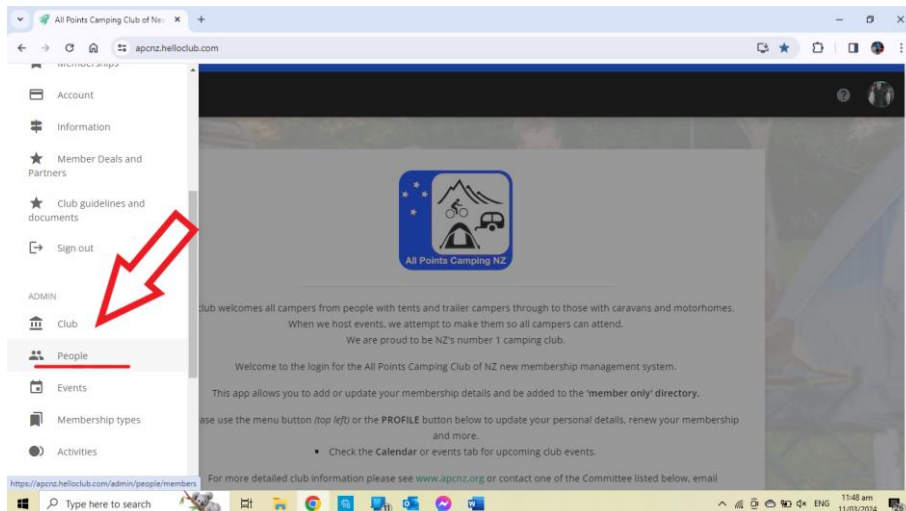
All Points Camping Club of Ne ×
+
apcnz.helloclub.com

Memberships
Account
Information
Member Deals and Partners
Club guidelines and documents
Sign out

ADMIN
Club
People
Events
Membership types
Activities

https://apcnz.helloclub.com/admin/people/members

All Points Camping NZ

club welcomes all campers from people with tents and trailer campers through to those with caravans and motorhomes. When we host events, we attempt to make them so all campers can attend. We are proud to be NZ's number 1 camping club.

Welcome to the login for the All Points Camping Club of NZ new membership management system.

This app allows you to add or update your membership details and be added to the 'member only' directory.

ase use the menu button (top left) or the PROFILE button below to update your personal details, renew your membership and more.

• Check the Calendar or events tab for upcoming club events.

For more detailed club information please see www.apcnz.org or contact one of the Committee listed below, email

Type here to search
ENG
11:48 am
11/03/2024